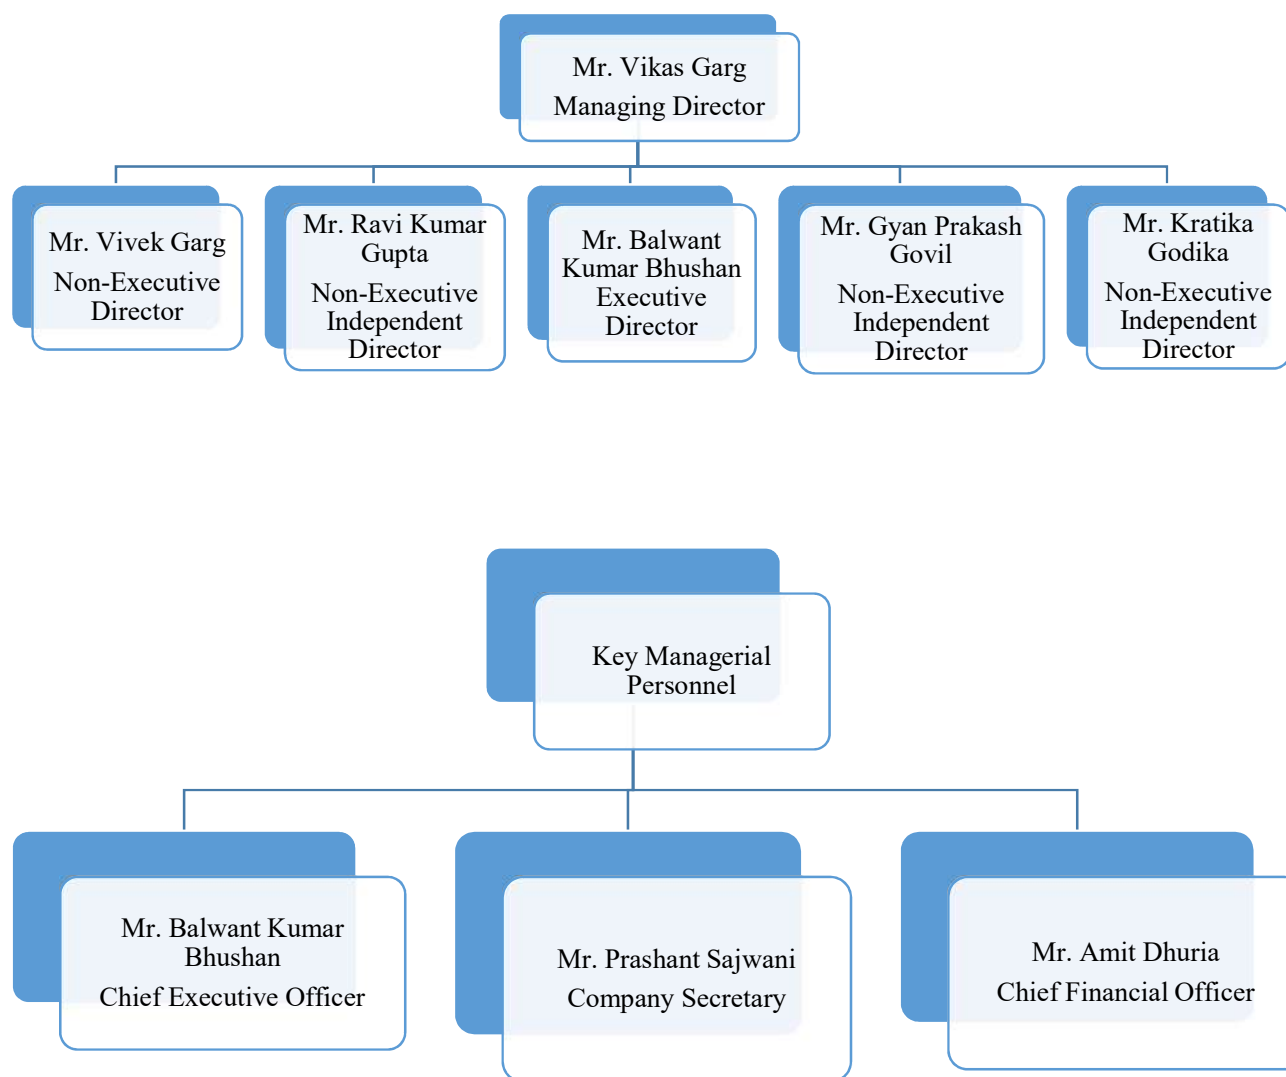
Mr. Vikas Garg
Managing Director

Mr. Vivek Garg
Non-Executive Director

Mr. Ravi Kumar Gupta
Non-Executive Independent Director

Mr. Balwant Kumar Bhushan
Executive Director

Mr. Gyan Prakash Govil
Non-Executive Independent Director

Mr. Kratika Godika
Non-Executive Independent Director

Key Managerial Personnel

Mr. Balwant Kumar Bhushan
Chief Executive Officer

Mr. Prashant Sajwani
Company Secretary

Mr. Amit Dhuria
Chief Financial Officer